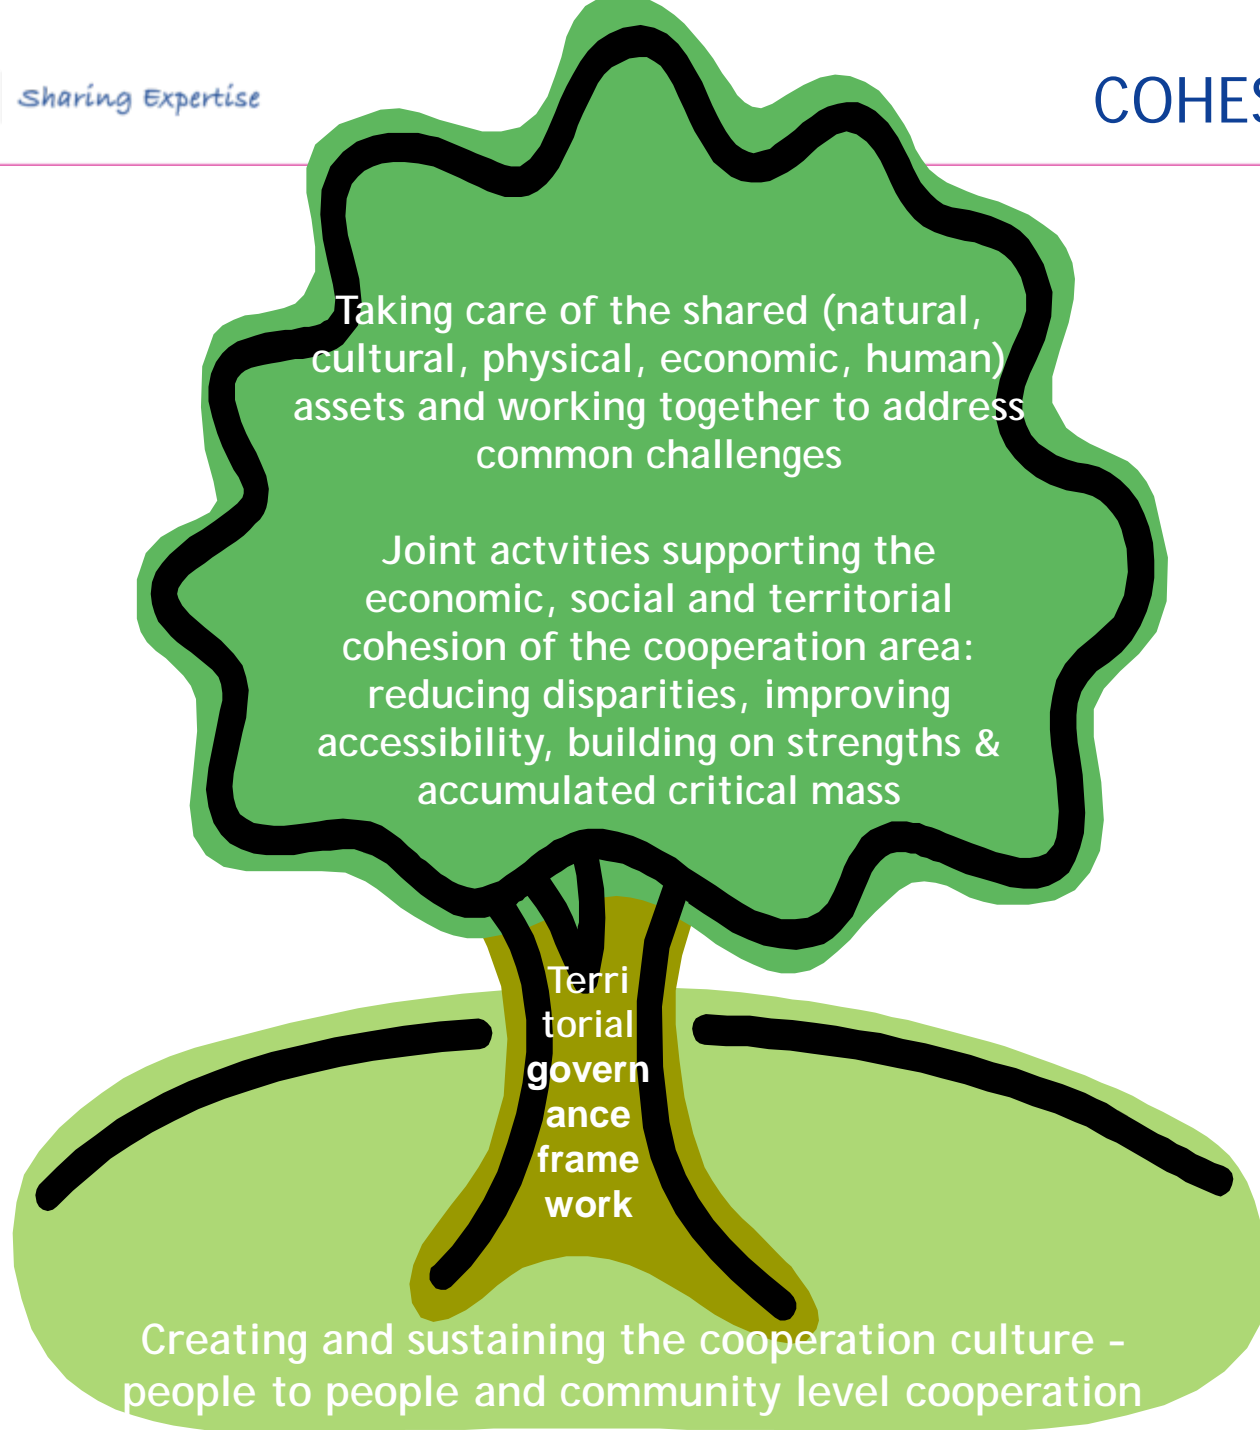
Sharing Expertise

COHES

Taking care of the shared (natural, cultural, physical, economic, human) assets and working together to address common challenges

Joint actvities supporting the economic, social and territorial cohesion of the cooperation area: reducing disparities, improving accessibility, building on strengths & accumulated critical mass

Terri torial govern ance frame work

Creating and sustaining the cooperation culture - people to people and community level cooperation